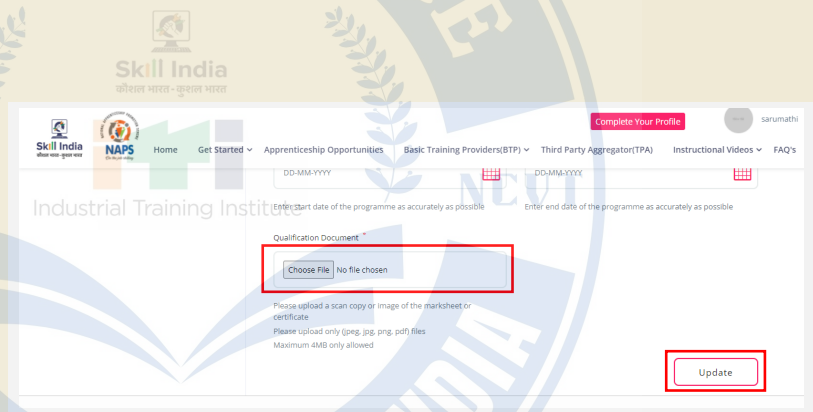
Skill India
कौशल भारत-कुशल भारत

Complete Your Profile
sarumathi

Skill India
कौशल भारत-कुशल भारत
NAPS
Home
Get Started
Apprenticeship Opportunities
Basic Training Providers(BTP)
Third Party Aggregator(TPA)
Instructional Videos
FAQ's

Industrial Training Institute

DD-MM-YYYY
DD-MM-YYYY

Enter start date of the programme as accurately as possible
Enter end date of the programme as accurately as possible

Qualification Document *

Choose File No file chosen

Please upload a scan copy or image of the marksheet or certificate
Please upload only (jpeg, jpg, png, pdf) files
Maximum 4MB only allowed

Update